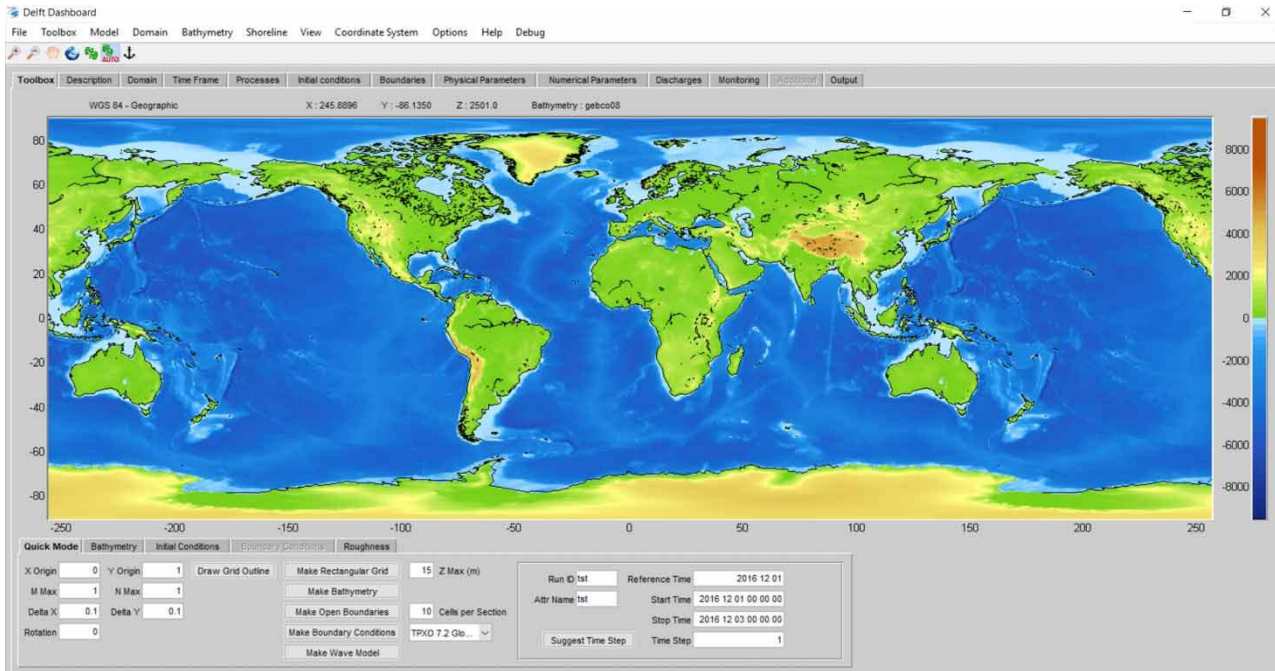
Delft Dashboard

File Toolbox Model Domain Bathymetry Shoreline View Coordinate System Options Help Debug

AUTO

Toolbox Description Domain Time Frame Processes Initial conditions Boundaries Physical Parameters Numerical Parameters Discharges Monitoring Additional Output

WGS 84 - Geographic X : 245.8896 Y : -86.1350 Z : 2501.0 Bathymetry : gebco08

80
60
40
20
0
-20
-40
-60
-80

-250 -200 -150 -100 -50 0 50 100 150 200 250

8000
6000
4000
2000
0
-2000
-4000
-6000
-8000

Quick Mode Bathymetry Initial Conditions Boundary Conditions Roughness

X Origin 0 Y Origin 1 Draw Grid Outline
M Max 1 N Max 1
Delta X 0.1 Delta Y 0.1
Rotation 0

Make Rectangular Grid
Make Bathymetry
Make Open Boundaries
Make Boundary Conditions
Make Wave Model

15 Z Max (m)
10 Cells per Section
TPXO 7.2 Glo...

Run ID tst
Attr Name tst
Suggest Time Step

Reference Time 2016 12 01
Start Time 2016 12 01 00 00 00
Stop Time 2016 12 03 00 00 00
Time Step 1